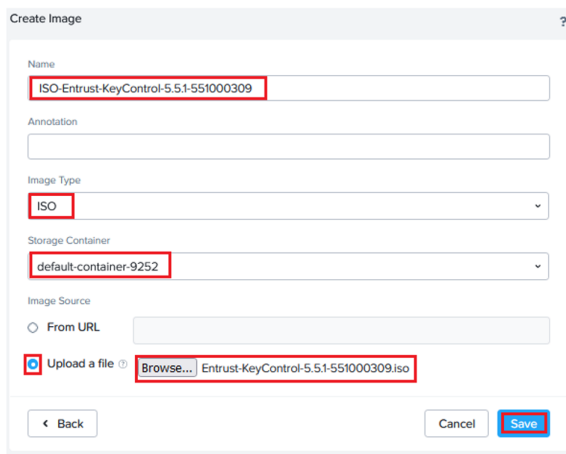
Create Image

?

Name

ISO-Entrust-KeyControl-5.5.1-551000309

Annotation

Image Type

ISO

Storage Container

default-container-9252

Image Source

From URL

Upload a file

Browse... Entrust-KeyControl-5.5.1-551000309.iso

Back

Cancel

Save